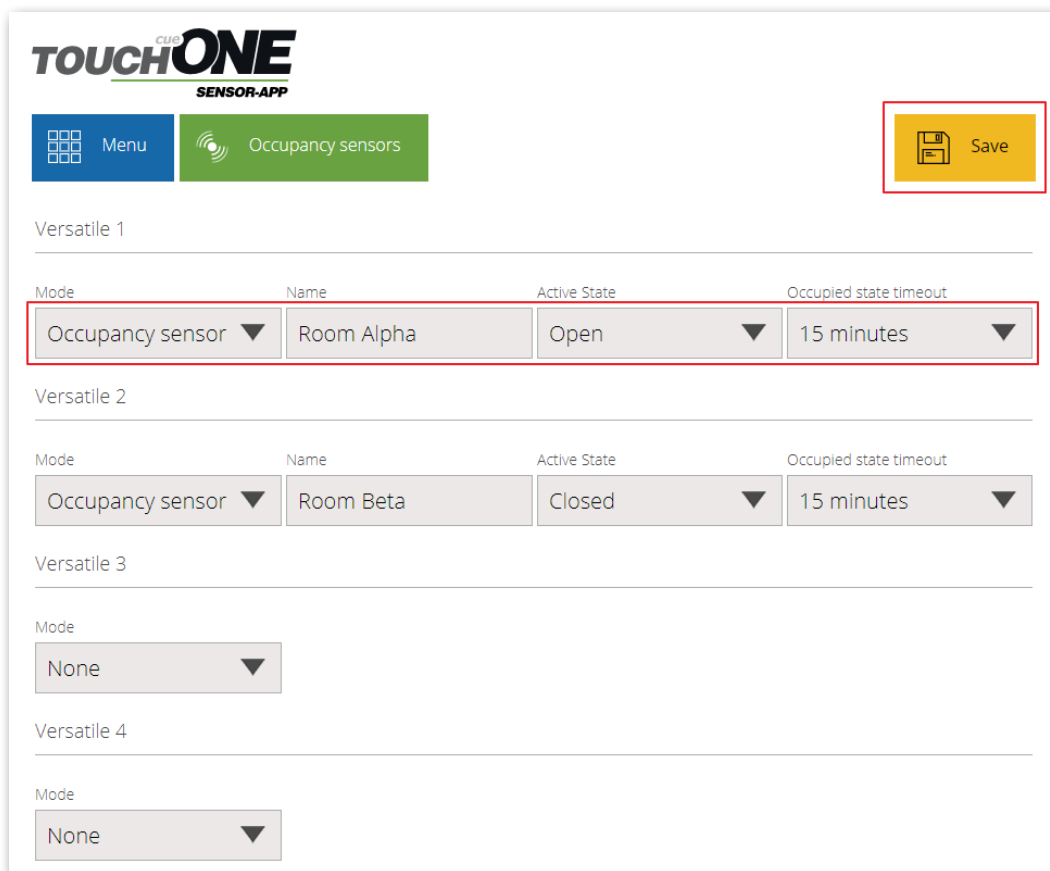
cue
TOUCHONE
SENSOR-APP

Menu

Occupancy sensors

Save

Versatile 1

| Mode | Name | Active State | Occupied state timeout |
|---|---|---|---|
| Occupancy sensor | Room Alpha | Open | 15 minutes |

Versatile 2

| Mode | Name | Active State | Occupied state timeout |
|---|---|---|---|
| Occupancy sensor | Room Beta | Closed | 15 minutes |

Versatile 3

Mode
None

Versatile 4

Mode
None